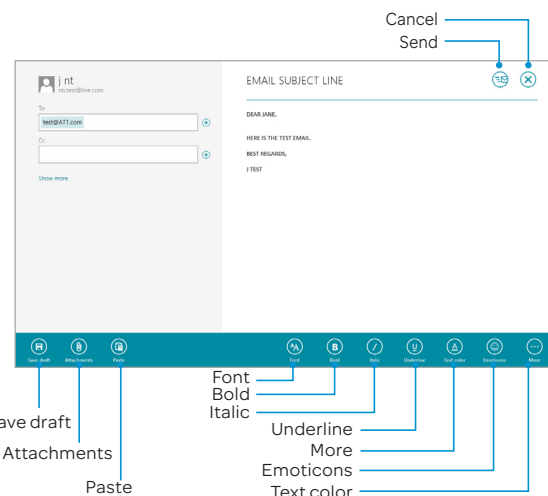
Cancel
Send

j nt
ntctest@live.com

To
test@ATT.com

Cc

Show more

EMAIL SUBJECT LINE

DEAR JANE,

HERE IS THE TEST EMAIL.

BEST REGARDS,

J TEST

Save draft Attachments Paste Font Bold Italic Underline Text color Emoticons More

Font
Bold
Italic
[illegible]ave draft
Attachments
Underline
More
Emoticons
Paste
Text color